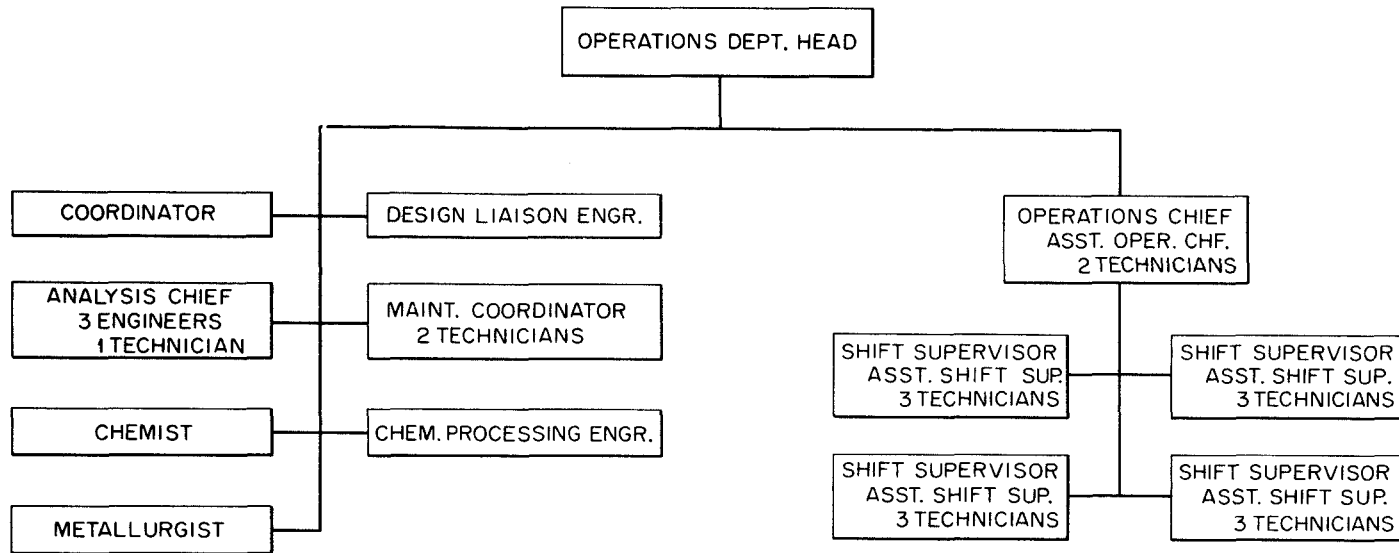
OPERATIONS DEPT. HEAD

COORDINATOR

DESIGN LIAISON ENGR.

ANALYSIS CHIEF
3 ENGINEERS
1 TECHNICIAN

MAINT. COORDINATOR
2 TECHNICIANS

CHEMIST

CHEM. PROCESSING ENGR.

METALLURGIST

OPERATIONS CHIEF
ASST. OPER. CHF.
2 TECHNICIANS

SHIFT SUPERVISOR
ASST. SHIFT SUP.
3 TECHNICIANS

SHIFT SUPERVISOR
ASST. SHIFT SUP.
3 TECHNICIANS

SHIFT SUPERVISOR
ASST. SHIFT SUP.
3 TECHNICIANS

SHIFT SUPERVISOR
ASST. SHIFT SUP.
3 TECHNICIANS